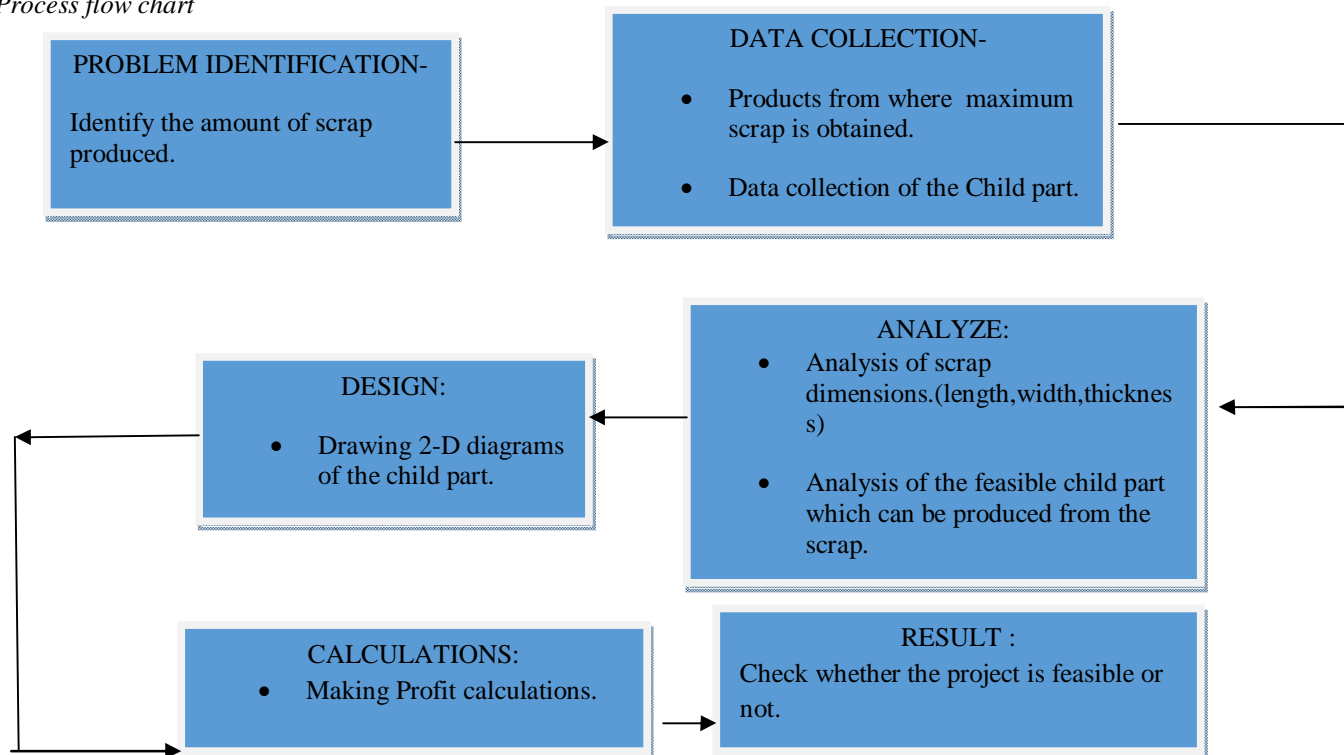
Process flow chart

PROBLEM IDENTIFICATION-

Identify the amount of scrap produced.

DATA COLLECTION-

- Products from where maximum scrap is obtained.
- Data collection of the Child part.

ANALYZE:

- Analysis of scrap dimensions.(length,width,thickness)
- Analysis of the feasible child part which can be produced from the scrap.

DESIGN:

- Drawing 2-D diagrams of the child part.

CALCULATIONS:

- Making Profit calculations.

RESULT :

Check whether the project is feasible or not.